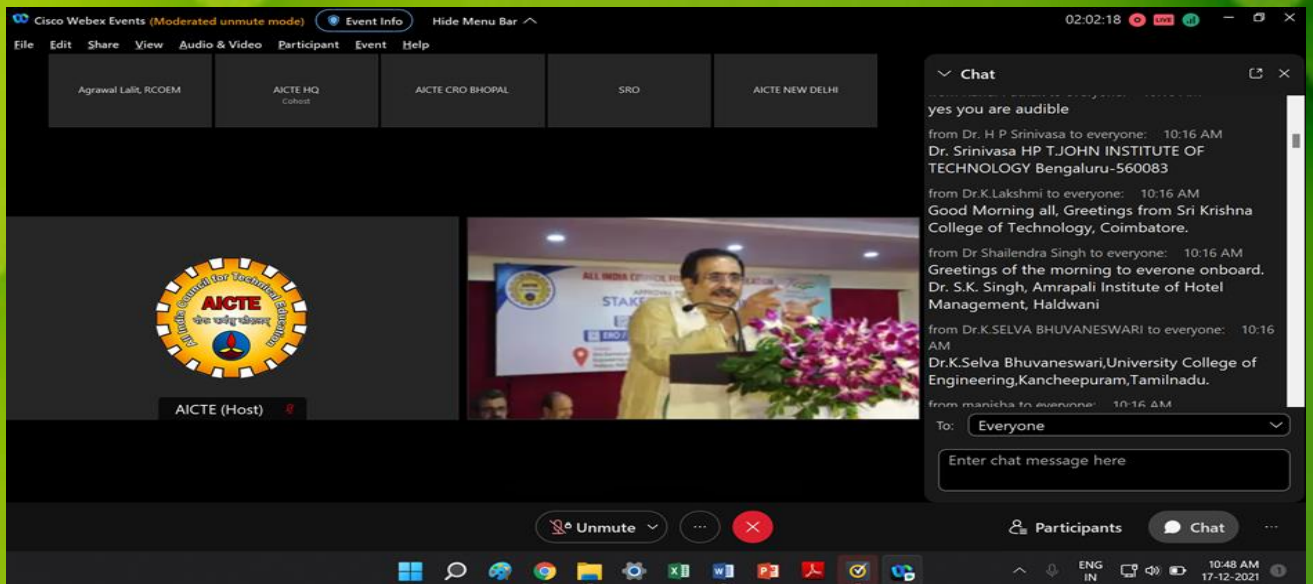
Cisco Webex Events (Moderated unmute mode) Event Info Hide Menu Bar

02:02:18

File Edit Share View Audio & Video Participant Event Help

Agrawal Lalit, RCOEM

AICTE HQ
Cohost

AICTE CRO BHOPAL

SRO

AICTE NEW DELHI

Chat

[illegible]
yes you are audible

from Dr. H P Srinivasa to everyone: 10:16 AM
Dr. Srinivasa HP T.JOHN INSTITUTE OF TECHNOLOGY Bengaluru-560083

from Dr.K.Lakshmi to everyone: 10:16 AM
Good Morning all, Greetings from Sri Krishna College of Technology, Coimbatore.

from Dr Shailendra Singh to everyone: 10:16 AM
Greetings of the morning to everone onboard. Dr. S.K. Singh, Amrapali Institute of Hotel Management, Haldwani

from Dr.K.SELVA BHUVANESWARI to everyone: 10:16 AM
Dr.K.Selva Bhuvaneswari,University College of Engineering,Kancheepuram,Tamilnadu.

from manisha to everyone: 10:16 AM

To: Everyone

Enter chat message here

AICTE
All India Council for Technical Education

AICTE (Host)

ALL INDIA COUNCIL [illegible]
STAKE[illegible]

Unmute

Participants

Chat

ENG IN

10:48 AM
17-12-2021